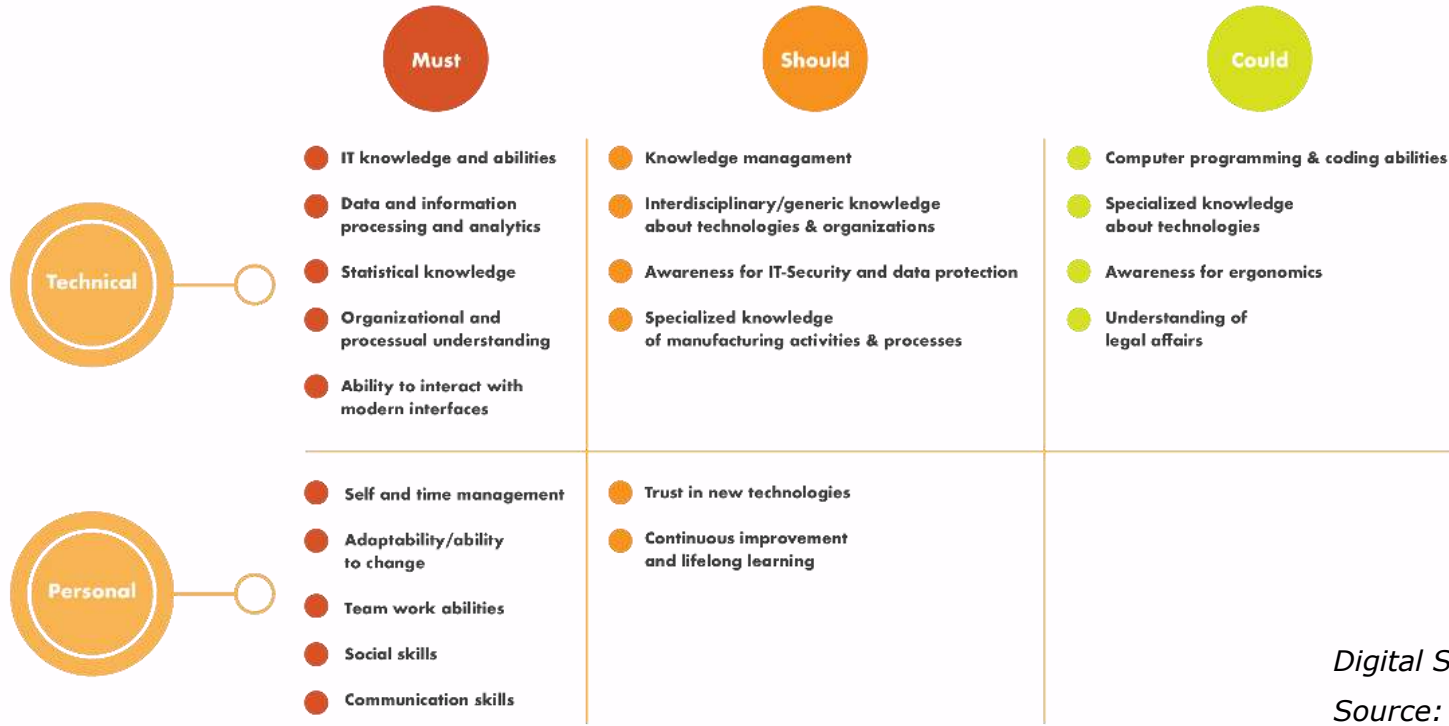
| | Must | Should | Could |
|---|---|---|---|
| Technical | IT knowledge and abilities<br>Data and information processing and analytics<br>Statistical knowledge<br>Organizational and processual understanding<br>Ability to interact with modern interfaces | Knowledge managament<br>Interdisciplinary/generic knowledge about technologies & organizations<br>Awareness for IT-Security and data protection<br>Specialized knowledge of manufacturing activities & processes | Computer programming & coding abilities<br>Specialized knowledge about technologies<br>Awareness for ergonomics<br>Understanding of legal affairs |
| Personal | Self and time management<br>Adaptability/ability to change<br>Team work abilities<br>Social skills<br>Communication skills | Trust in new technologies<br>Continuous improvement and lifelong learning | |

Digital S

Source: